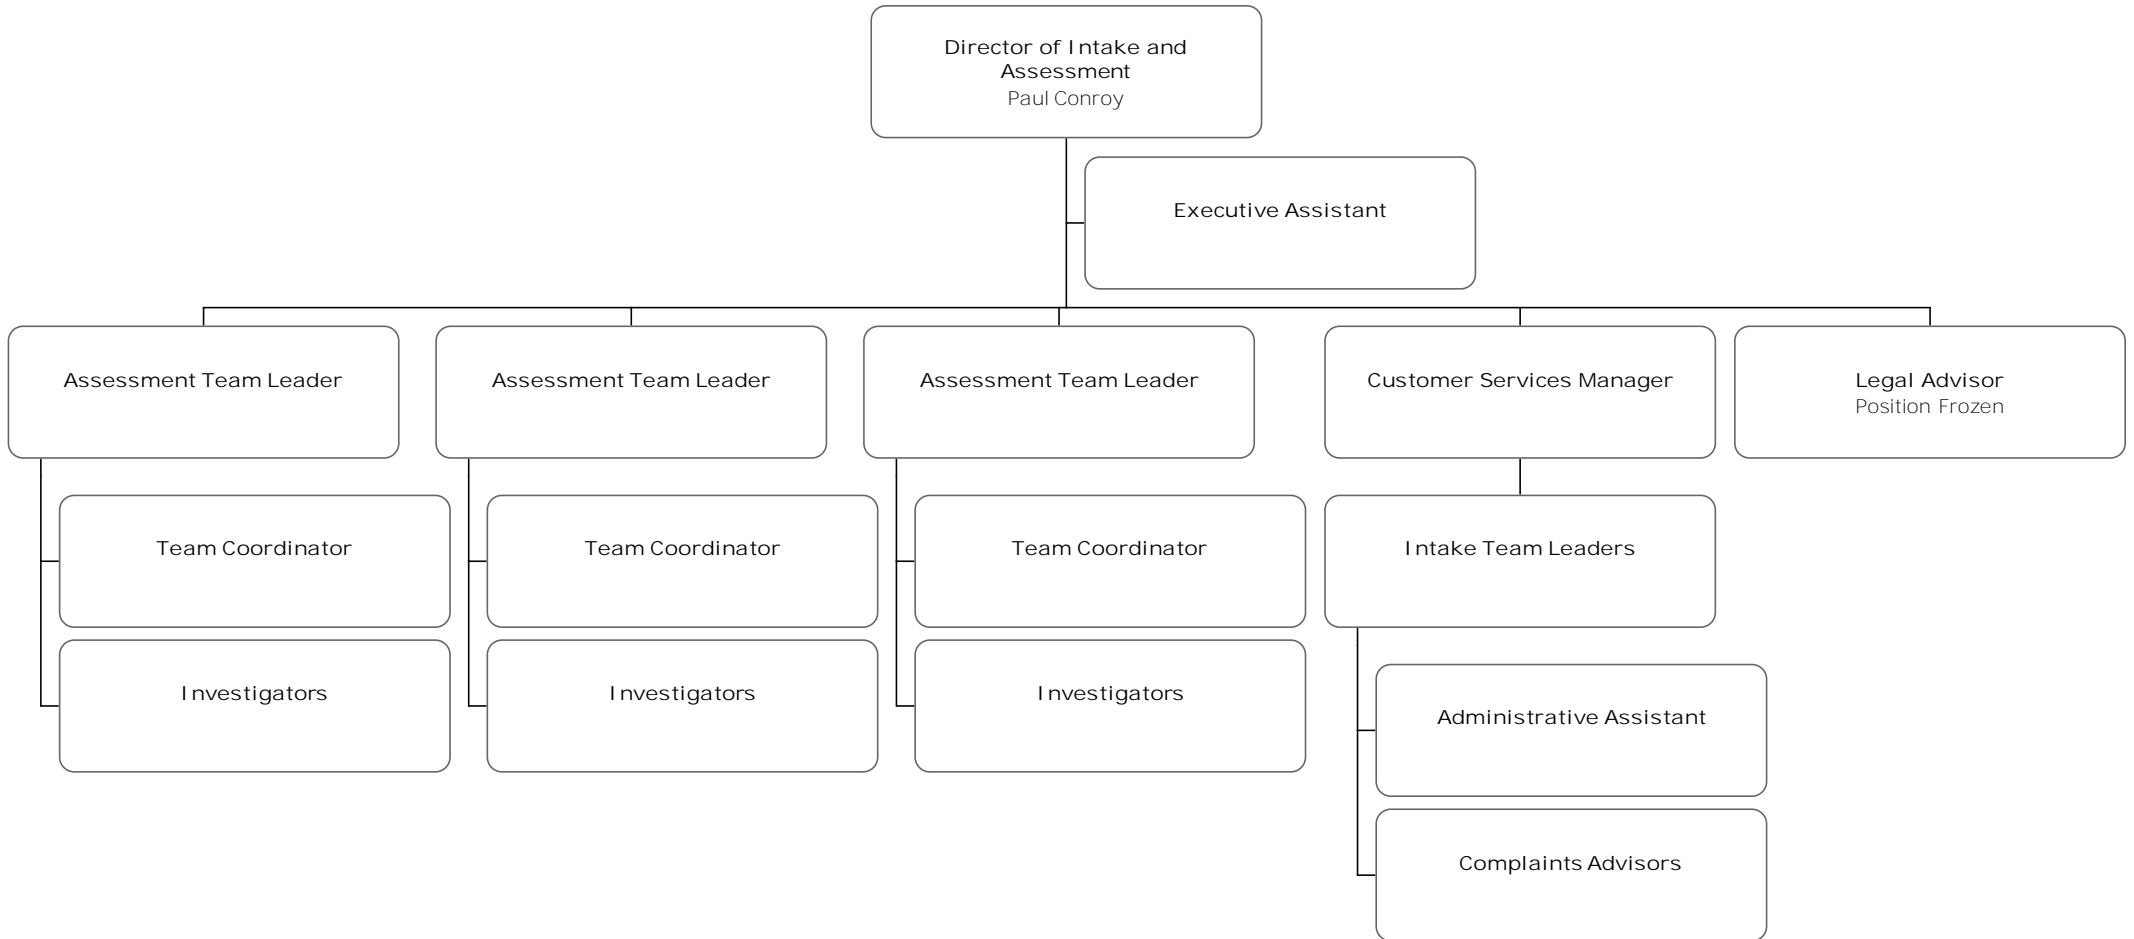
Director of Intake and Assessment
Paul Conroy

Executive Assistant

Assessment Team Leader

Team Coordinator

Investigators

Assessment Team Leader

Team Coordinator

Investigators

Assessment Team Leader

Team Coordinator

Investigators

Customer Services Manager

Intake Team Leaders

Administrative Assistant

Complaints Advisors

Legal Advisor
Position Frozen